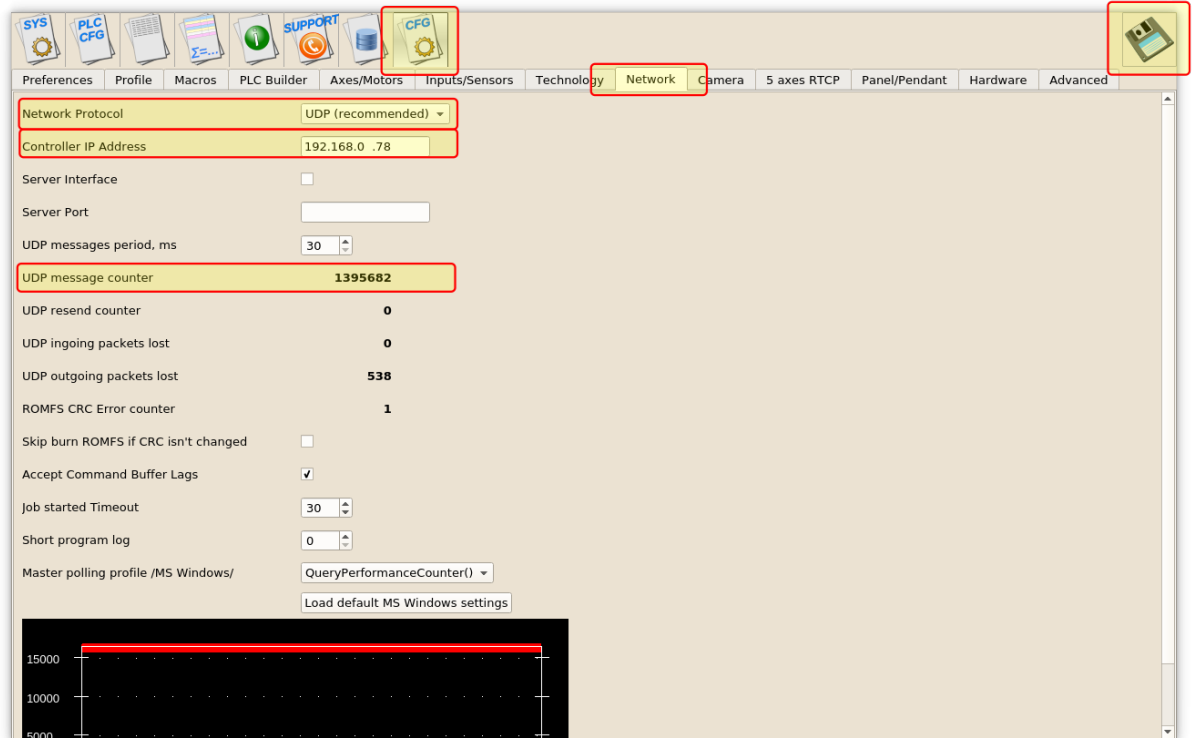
SYS PLC CFG SUPPORT CFG

Preferences Profile Macros PLC Builder Axes/Motors Inputs/Sensors Technology Network Camera 5 axes RTCP Panel/Pendant Hardware Advanced

Network Protocol UDP (recommended)

Controller IP Address 192.168.0 .78

Server Interface

Server Port

UDP messages period, ms 30

UDP message counter 1395682

UDP resend counter 0

UDP ingoing packets lost 0

UDP outgoing packets lost 538

ROMFS CRC Error counter 1

Skip burn ROMFS if CRC isn't changed

Accept Command Buffer Lags

Job started Timeout 30

Short program log 0

Master polling profile /MS Windows/ QueryPerformanceCounter()

Load default MS Windows settings

15000

10000

5000